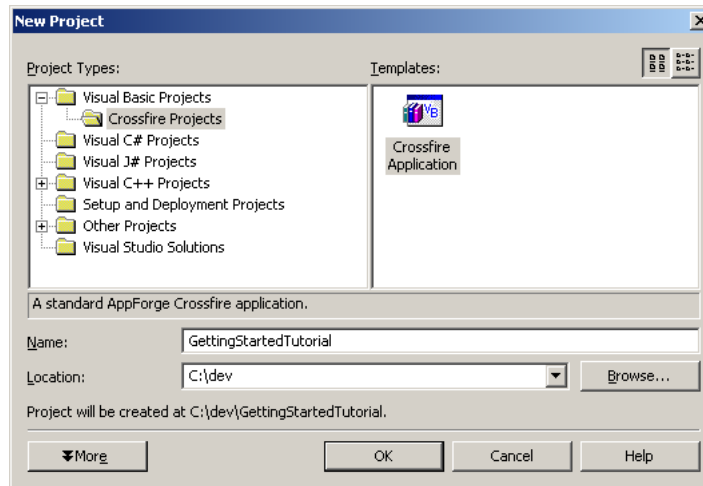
New Project

Project Types:

Visual Basic Projects
Crossfire Projects
Visual C# Projects
Visual J# Projects
Visual C++ Projects
Setup and Deployment Projects
Other Projects
Visual Studio Solutions

Templates:

Crossfire Application

A standard AppForge Crossfire application.

Name: GettingStartedTutorial

Location: C:\dev

Browse...

Project will be created at C:\dev\GettingStartedTutorial.

More

OK

Cancel

Help